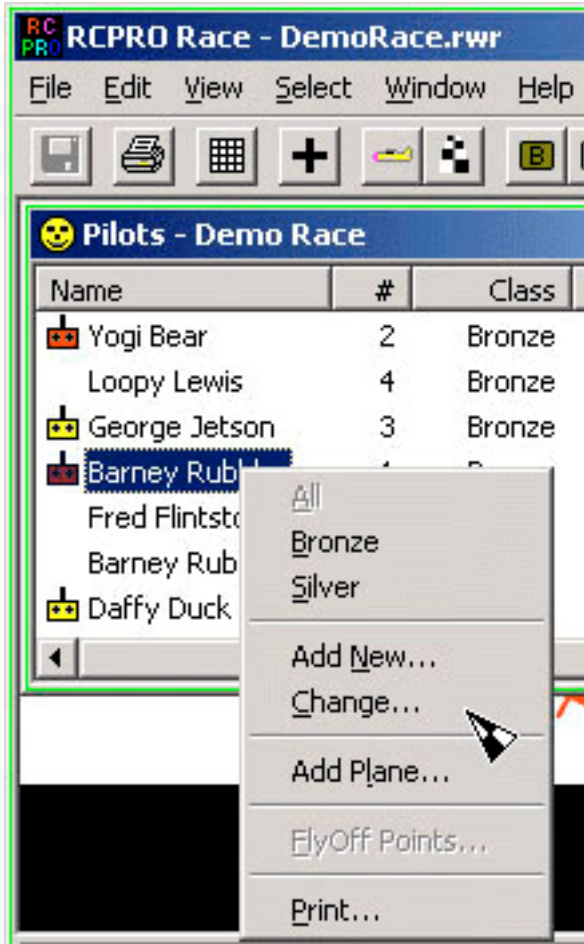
RC PRO RCPRO Race - DemoRace.rwr

File Edit View Select Window Help

B

Pilots - Demo Race

| Name | # | Class |
|---|---|---|
| Yogi Bear | 2 | Bronze |
| Loopy Lewis | 4 | Bronze |
| George Jetson | 3 | Bronze |
| Barney Rubb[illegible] | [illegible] | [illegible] |
| Fred Flintsto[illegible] | | |
| Barney Rub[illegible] | | |
| Daffy Duck | | |

All
Bronze
Silver
Add New...
Change...
Add Plane...
FlyOff Points...
Print...